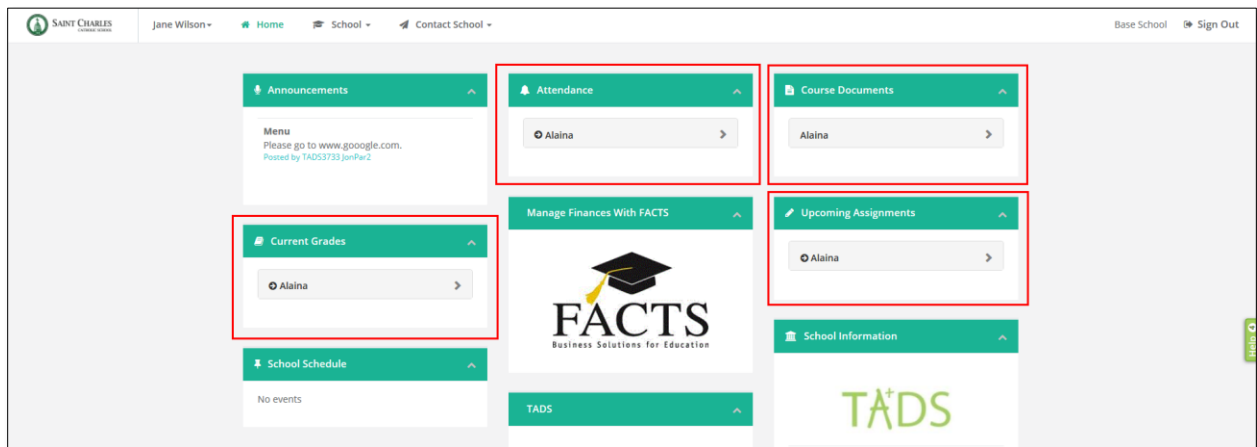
SAINT CHARLES
CATHOLIC SCHOOL

Jane Wilson

Home

School

Contact School

Base School

Sign Out

Announcements

Menu
Please go to www.gooogle.com.
Posted by TADS3733 JonPar2

Current Grades

Alaina

School Schedule

No events

Attendance

Alaina

Manage Finances With FACTS

FACTS
Business Solutions for Education

TADS

Course Documents

Alaina

Upcoming Assignments

Alaina

School Information

TADS

Help